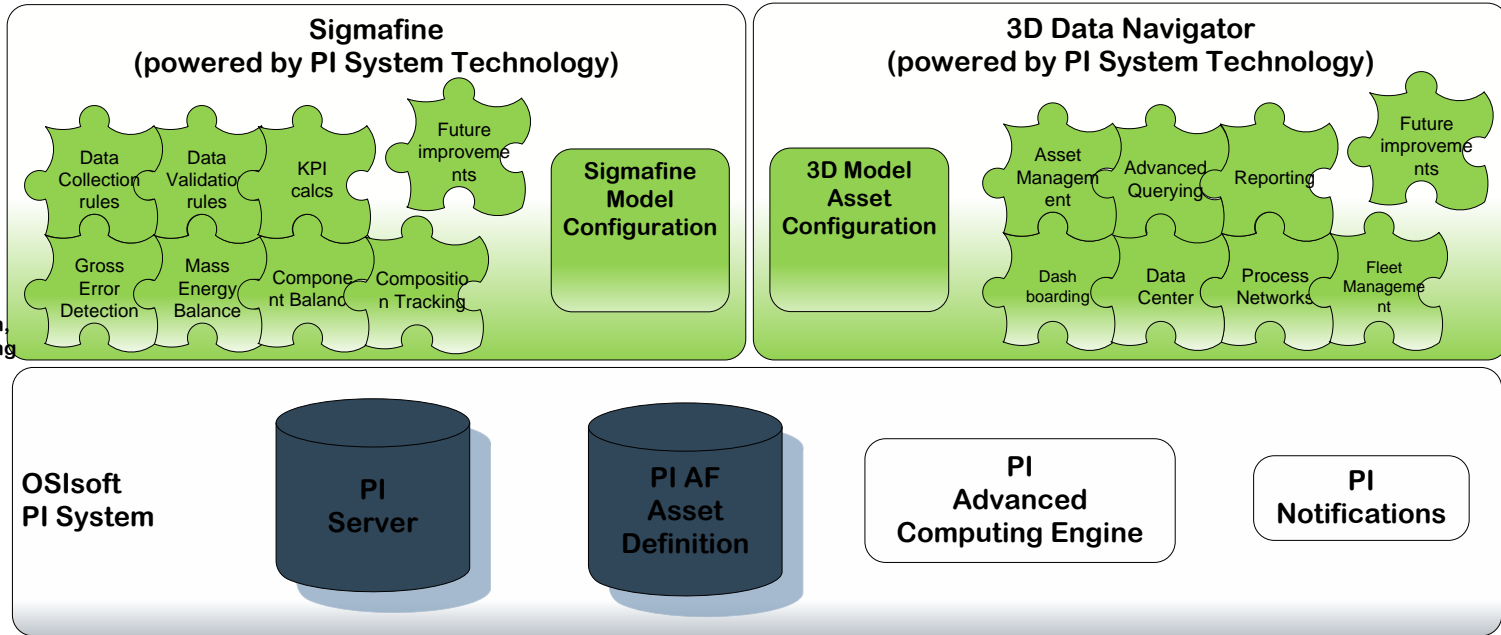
Sigmafine
(powered by PI System Technology)

Data Collection rules

Data Validation rules

KPI calcs

Future improvements

Sigmafine Model Configuration

Gross Error Detection

Mass Energy Balance

Component Balance

Composition Tracking

3D Data Navigator
(powered by PI System Technology)

3D Model Asset Configuration

Asset Management

Advanced Querying

Reporting

Future improvements

Dash boarding

Data Center

Process Networks

Fleet Management

n,
ng

OSIsoft
PI System

PI
Server

PI AF
Asset
Definition

PI
Advanced
Computing Engine

PI
Notifications